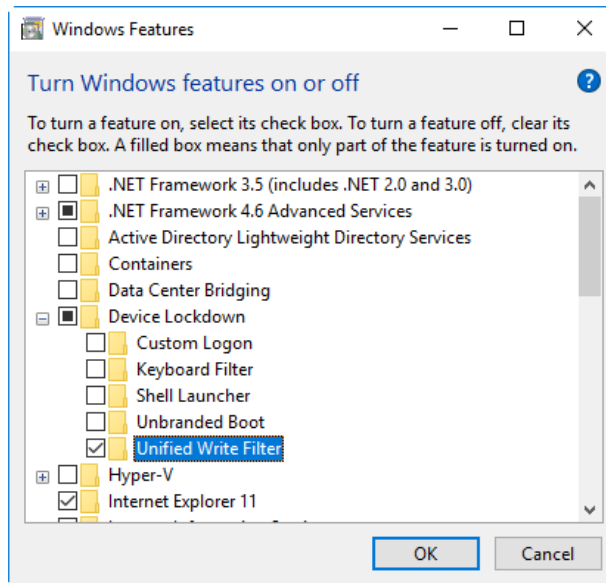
Windows Features

Turn Windows features on or off

To turn a feature on, select its check box. To turn a feature off, clear its check box. A filled box means that only part of the feature is turned on.

.NET Framework 3.5 (includes .NET 2.0 and 3.0)
.NET Framework 4.6 Advanced Services
Active Directory Lightweight Directory Services
Containers
Data Center Bridging
Device Lockdown
Custom Logon
Keyboard Filter
Shell Launcher
Unbranded Boot
Unified Write Filter
Hyper-V
Internet Explorer 11
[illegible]

OK
Cancel